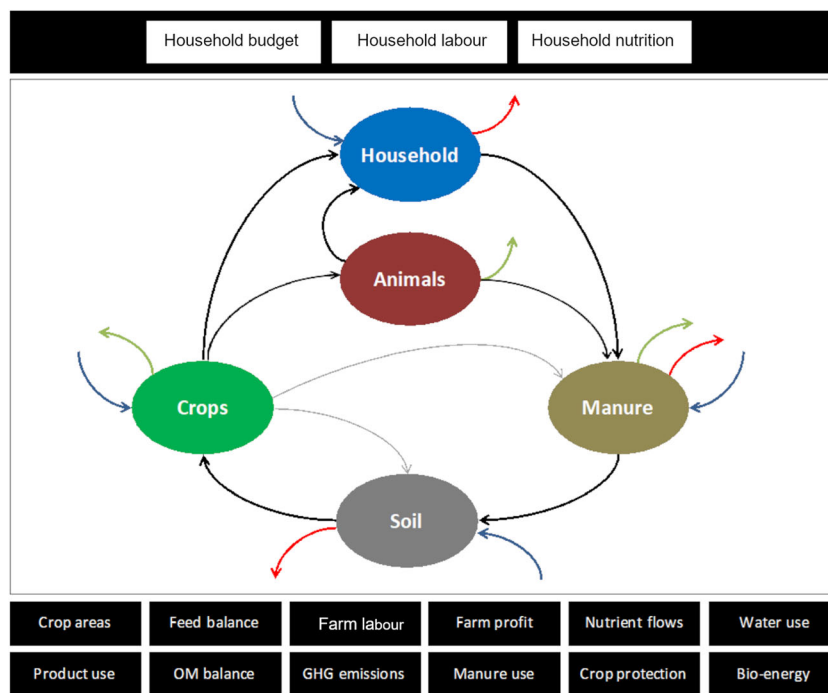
Household budget
Household labour
Household nutrition

Household
Animals
Crops
Manure
Soil

| Crop areas | Feed balance | Farm labour | Farm profit | Nutrient flows | Water use |
|---|---|---|---|---|---|
| Product use | OM balance | GHG emissions | Manure use | Crop protection | Bio-energy |